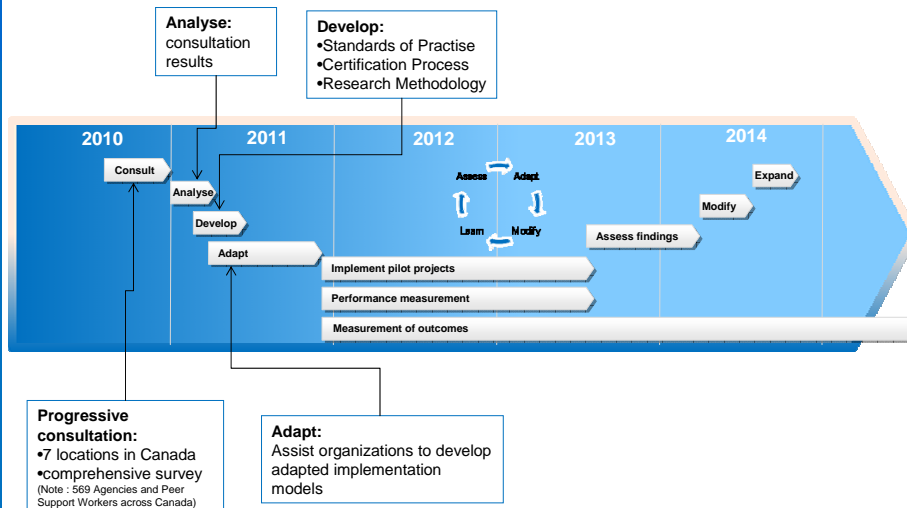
**Analyse:**
consultation results

**Develop:**
•Standards of Practise
•Certification Process
•Research Methodology

2010
2011
2012
2013
2014

Consult
Analyse
Develop
Adapt

Assess
Adapt
Modify
Learn

Assess findings
Modify
Expand

Implement pilot projects
Performance measurement
Measurement of outcomes

**Progressive consultation:**
•7 locations in Canada
•comprehensive survey
(Note : 569 Agencies and Peer Support Workers across Canada)

**Adapt:**
Assist organizations to develop adapted implementation models